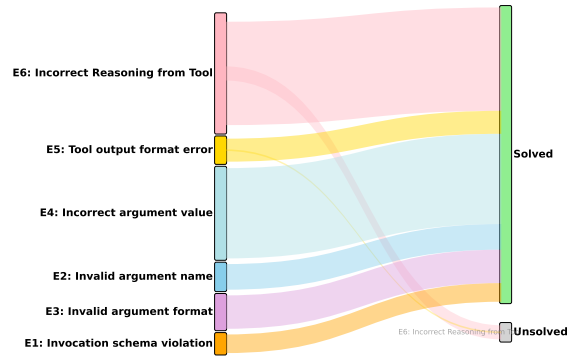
E6: Incorrect Reasoning from Tool
E5: Tool output format error
E4: Incorrect argument value
E2: Invalid argument name
E3: Invalid argument format
E1: Invocation schema violation
Solved
E6: Incorrect Reasoning from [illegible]
Unsolved